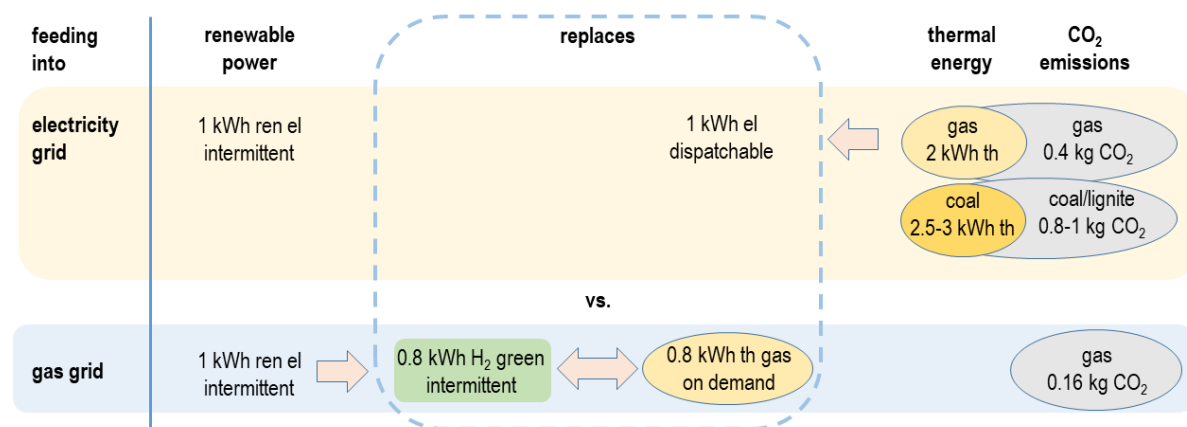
| feeding into | renewable power | replaces | | thermal energy | $CO_2$ emissions |
|---|---|---|---|---|---|
| electricity grid | 1 kWh ren el intermittent | | 1 kWh el dispatchable | gas 2 kWh th | gas 0.4 kg $CO_2$ |
| | | | | coal 2.5-3 kWh th | coal/lignite 0.8-1 kg $CO_2$ |
| | | vs. | | | |
| gas grid | 1 kWh ren el intermittent | 0.8 kWh $H_2$ green intermittent | 0.8 kWh th gas on demand | | gas 0.16 kg $CO_2$ |